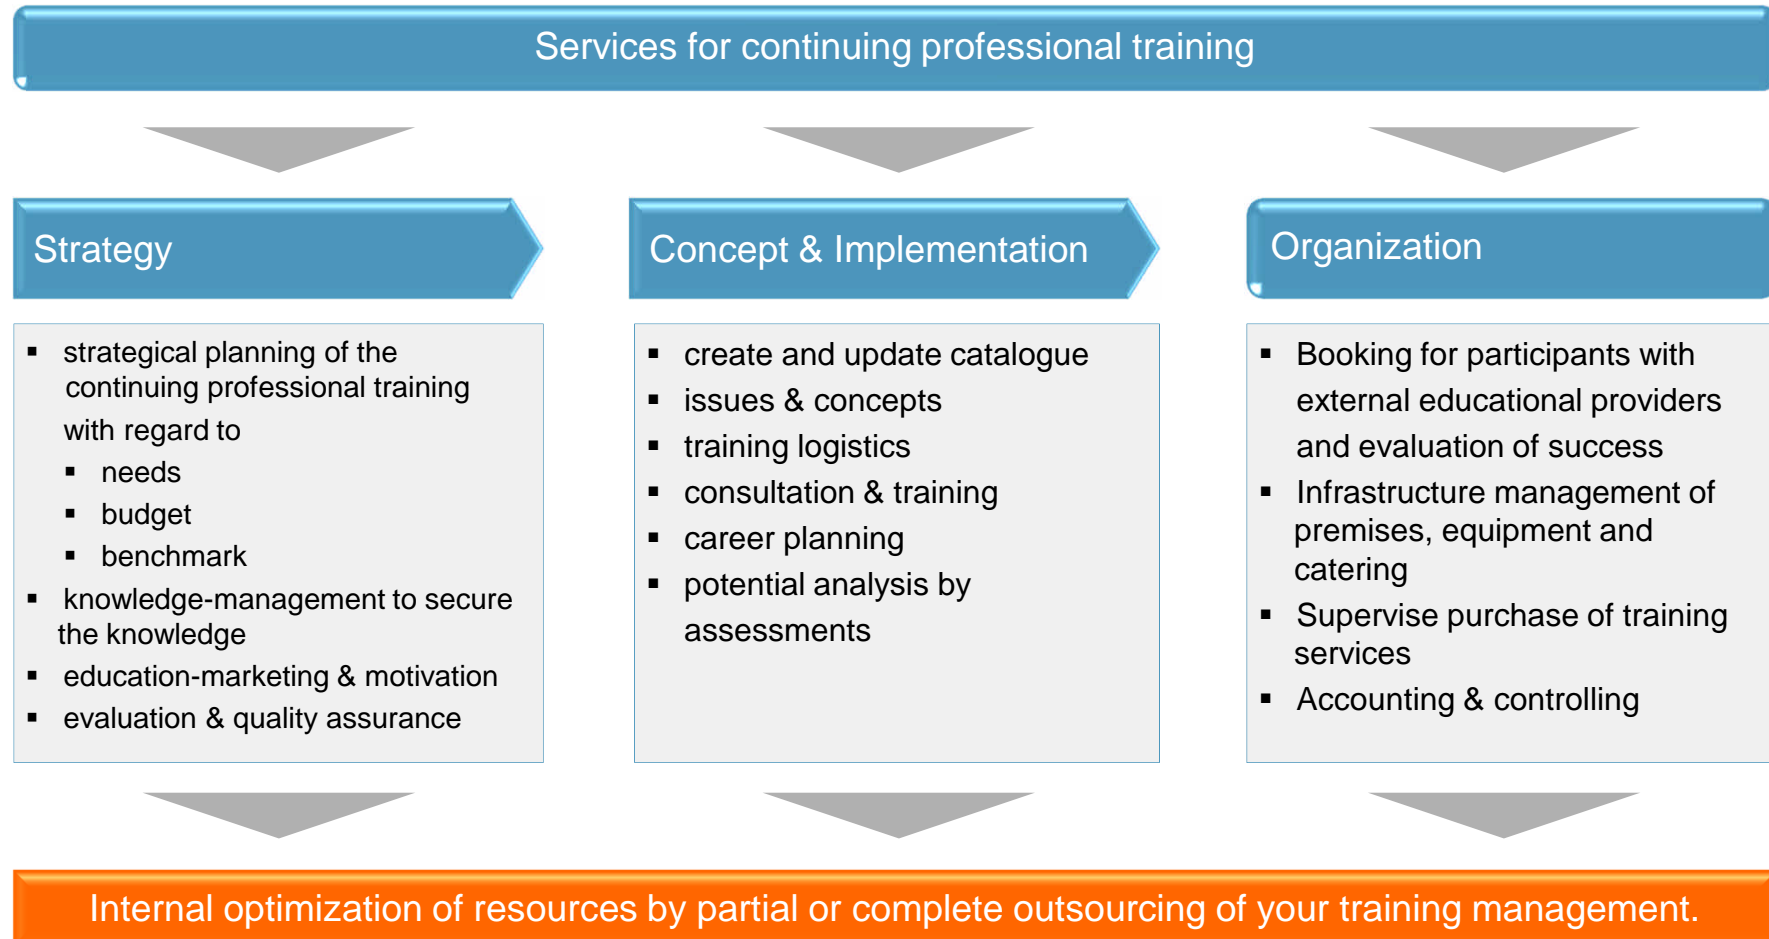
Services for continuing professional training

Strategy

- strategical planning of the continuing professional training with regard to
  - needs
  - budget
  - benchmark
- knowledge-management to secure the knowledge
- education-marketing & motivation
- evaluation & quality assurance

Concept & Implementation

- create and update catalogue
- issues & concepts
- training logistics
- consultation & training
- career planning
- potential analysis by assessments

Organization

- Booking for participants with external educational providers and evaluation of success
- Infrastructure management of premises, equipment and catering
- Supervise purchase of training services
- Accounting & controlling

Internal optimization of resources by partial or complete outsourcing of your training management.